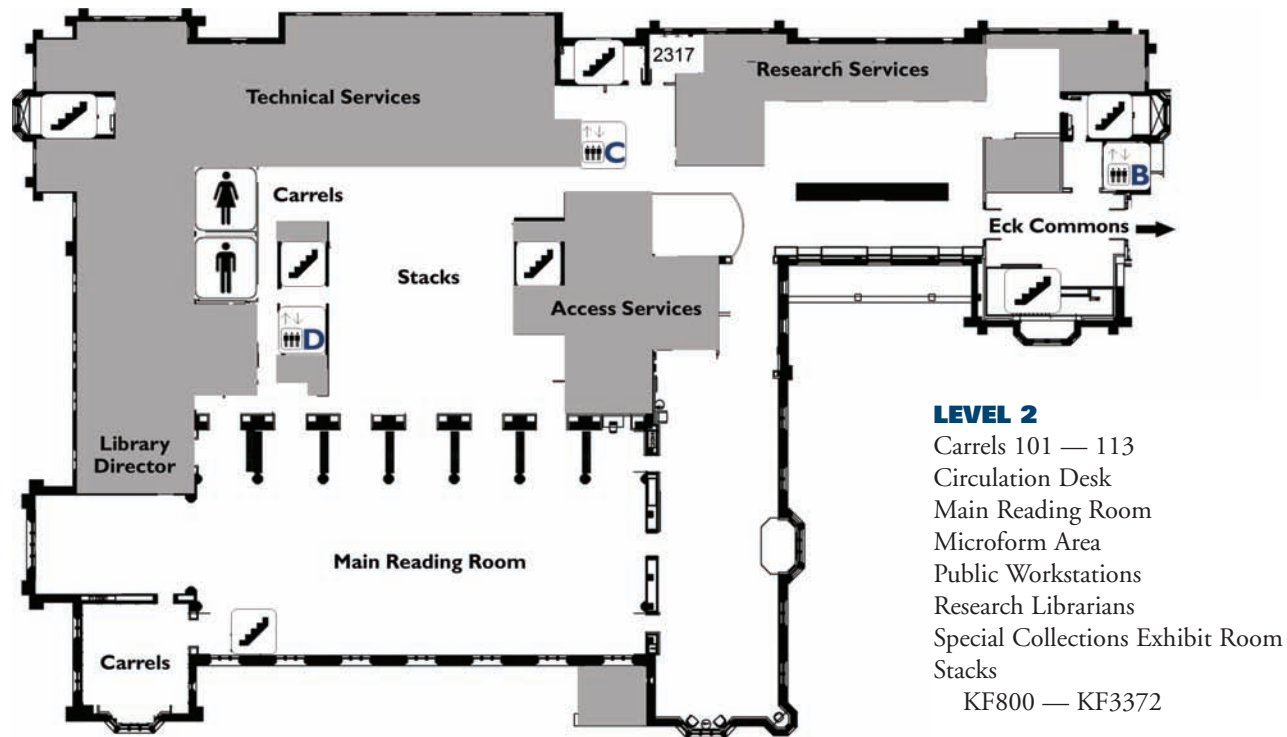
2317
Research Services
Technical Services
C
B
Carrels
Eck Commons
Stacks
Access Services
D
Library Director
Main Reading Room
Carrels

LEVEL 2
Carrels 101 — 113
Circulation Desk
Main Reading Room
Microform Area
Public Workstations
Research Librarians
Special Collections Exhibit Room
Stacks
KF800 — KF3372